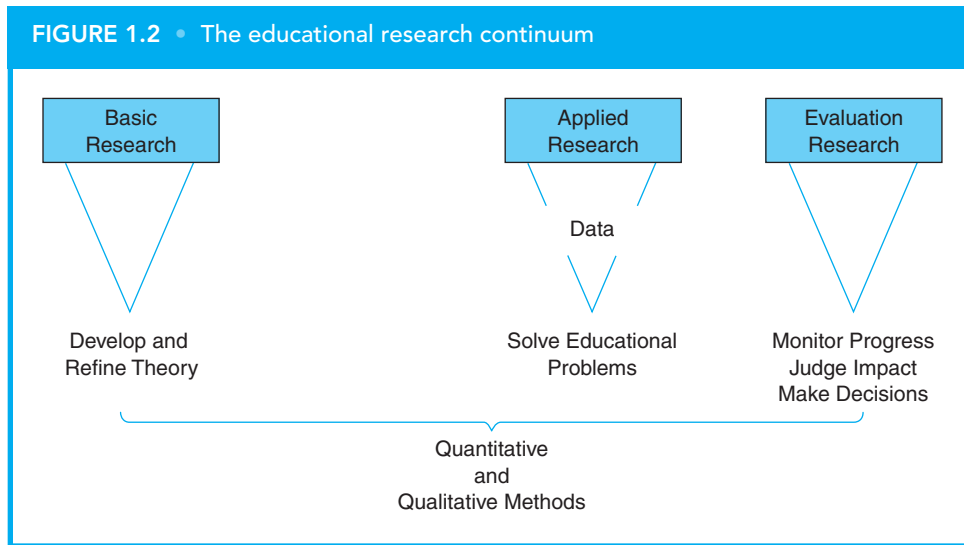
FIGURE 1.2 • The educational research continuum

Basic Research

Applied Research

Evaluation Research

Data

Develop and Refine Theory

Solve Educational Problems

Monitor Progress
Judge Impact
Make Decisions

Quantitative and Qualitative Methods